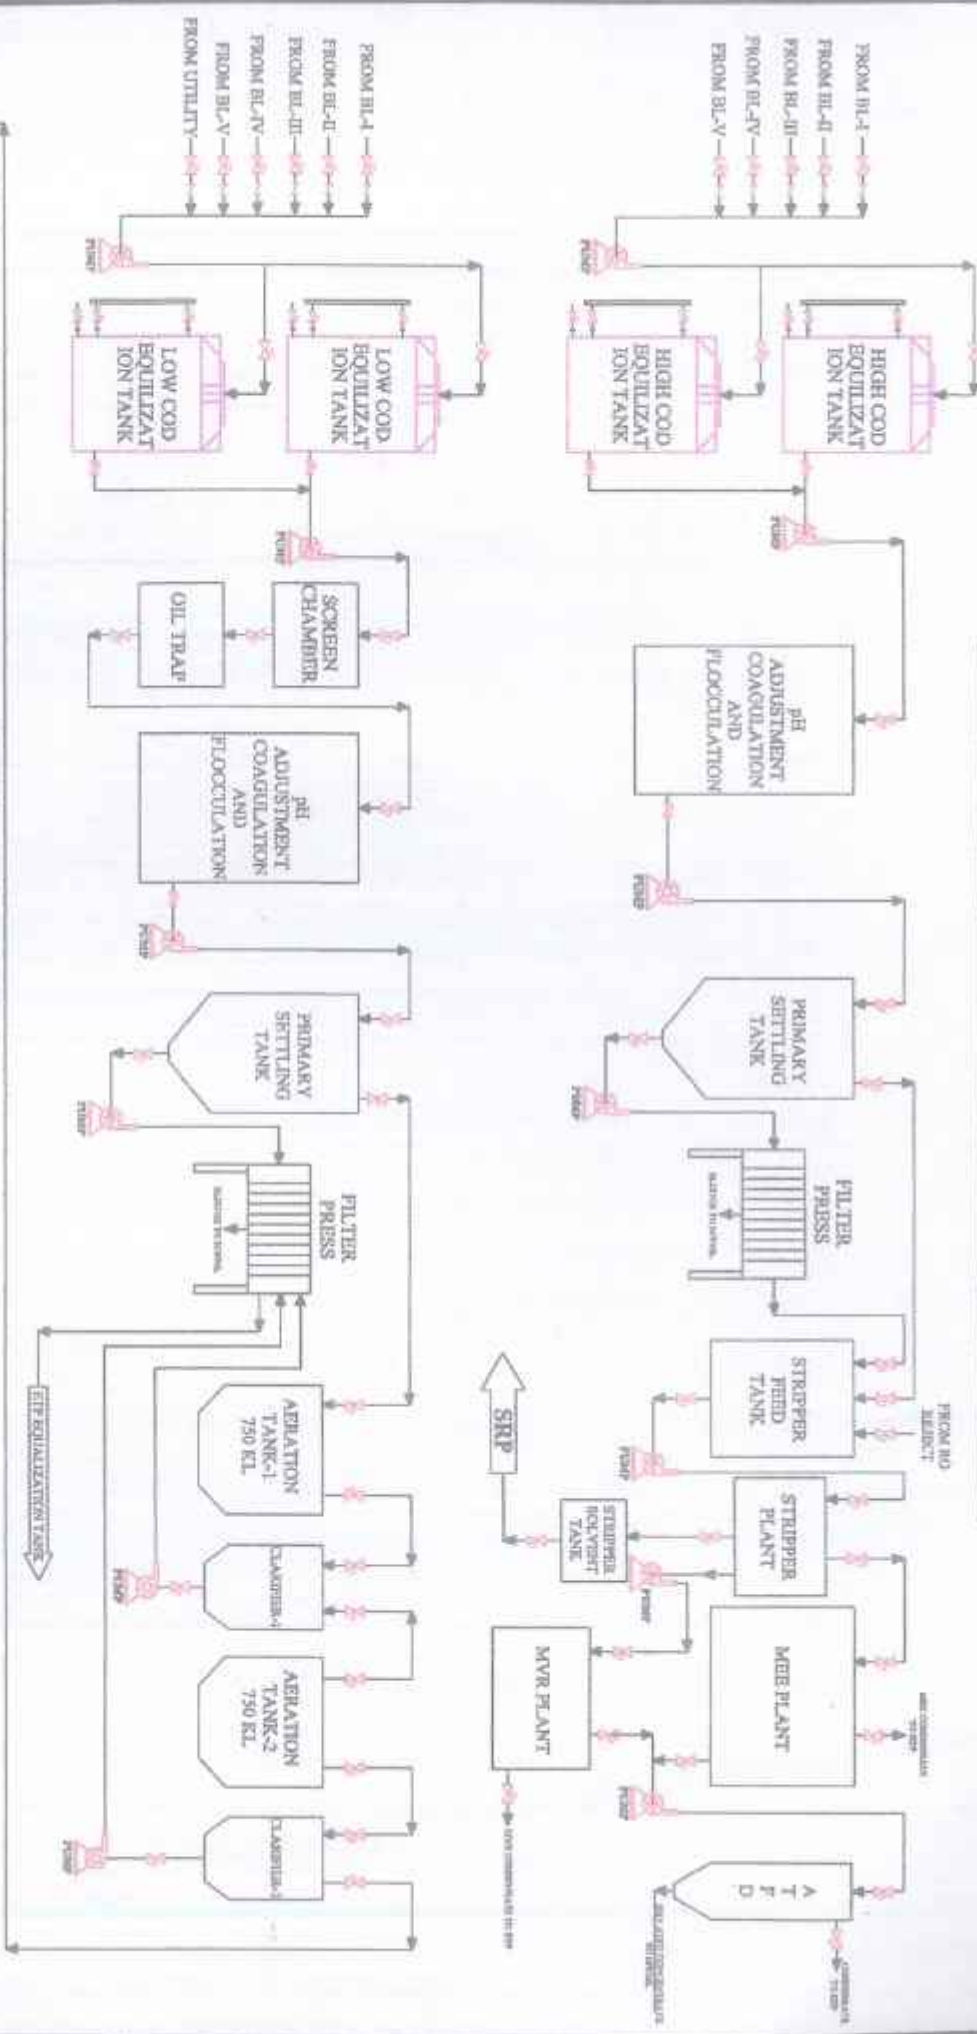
FROM BL-I
FROM BL-II
FROM BL-III
FROM BL-IV
FROM BL-V

PUMP

HIGH COD EQUILIZATION TANK

HIGH COD EQUILIZATION TANK

PUMP

pH ADJUSTMENT COAGULATION AND FLOCCULATION

PUMP

PRIMARY SETTLING TANK

PUMP

FILTER PRESS

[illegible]

FROM RO REJECT

STRIPPER FEED TANK

PUMP

STRIPPER PLANT

STRIPPER SOLVENT TANK

PUMP

SRP

MEE PLANT

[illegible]

MVR PLANT

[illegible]

PUMP

A T F D

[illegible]

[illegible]

FROM BL-I
FROM BL-II
FROM BL-III
FROM BL-IV
FROM BL-V
FROM UTILITY

PUMP

LOW COD EQUILIZATION TANK

LOW COD EQUILIZATION TANK

PUMP

SCREEN CHAMBER

OIL TRAP

pH ADJUSTMENT COAGULATION AND FLOCCULATION

PUMP

PRIMARY SETTLING TANK

PUMP

FILTER PRESS

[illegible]

ETP EQUALIZATION TANK

AERATION TANK-1 750 KL

CLARIFIER-1

PUMP

AERATION TANK-2 750 KL

CLARIFIER-2

PUMP